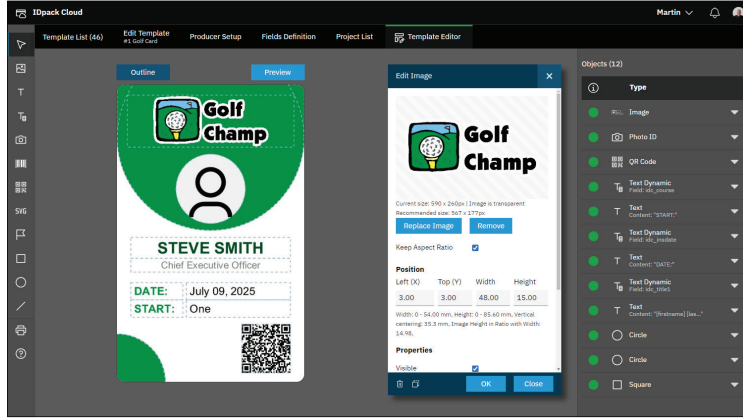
IDpack Cloud

Martin

Template List (46)

Edit Template
#1 Golf Card

Producer Setup

Fields Definition

Project List

Template Editor

SVG

Outline

Preview

Golf Champ

STEVE SMITH

Chief Executive Officer

DATE: July 09, 2025

START: One

Edit Image

Golf Champ

Current size: 590 x 260px | Image is transparent
Recommended size: 567 x 177px

Replace Image

Remove

Keep Aspect Ratio

Position

| Left (X) | Top (Y) | Width | Height |
|---|---|---|---|
| 3.00 | 3.00 | 48.00 | 15.00 |

Width: 0 - 54.00 mm, Height: 0 - 85.60 mm, Vertical centering: 35.3 mm, Image Height in Ratio with Width: 14.98,

Properties

Visible

OK

Close

Objects (12)

Type

Image

Photo ID

QR Code

Text Dynamic
Field: idc_course

Text
Content: "START:"

Text Dynamic
Field: idc_msdate

Text
Content: "DATE:"

Text Dynamic
Field: idc_title1

Text
Content: "[firstname] [las..."

Circle

Circle

Square